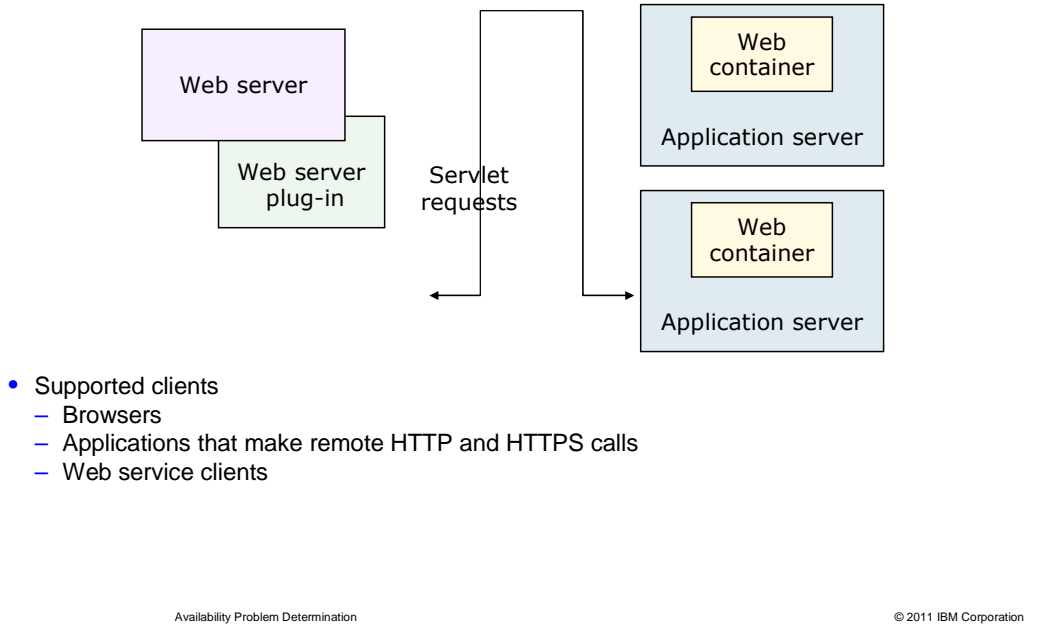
Web server

Web server plug-in

Servlet requests

Web container

Application server

Web container

Application server

• Supported clients
– Browsers
– Applications that make remote HTTP and HTTPS calls
– Web service clients

Availability Problem Determination

© 2011 IBM Corporation